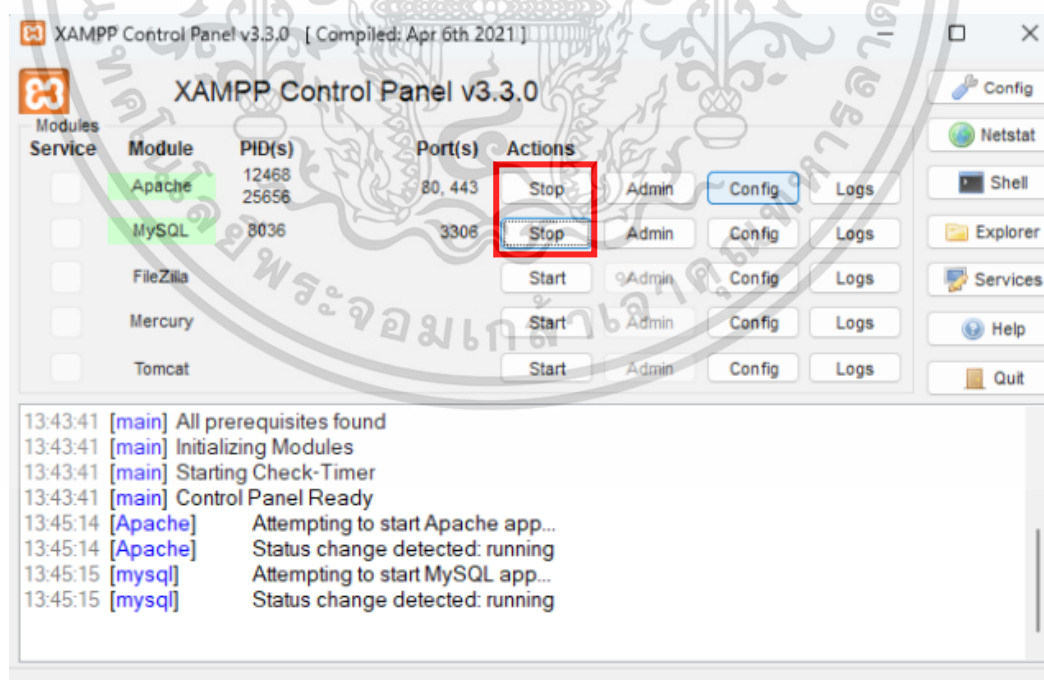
XAMPP Control Panel v3.3.0 [ Compiled: Apr 6th 2021 ]

XAMPP Control Panel v3.3.0

Modules

| Service | Module | PID(s) | Port(s) | Actions | | | |
|---|---|---|---|---|---|---|---|
| | Apache | 12468 25656 | 80, 443 | Stop | Admin | Config | Logs |
| | MySQL | 8036 | 3306 | Stop | Admin | Config | Logs |
| | FileZilla | | | Start | Admin | Config | Logs |
| | Mercury | | | Start | Admin | Config | Logs |
| | Tomcat | | | Start | Admin | Config | Logs |

Config
Netstat
Shell
Explorer
Services
Help
Quit

13:43:41 [main] All prerequisites found
13:43:41 [main] Initializing Modules
13:43:41 [main] Starting Check-Timer
13:43:41 [main] Control Panel Ready
13:45:14 [Apache] Attempting to start Apache app...
13:45:14 [Apache] Status change detected: running
13:45:15 [mysql] Attempting to start MySQL app...
13:45:15 [mysql] Status change detected: running

พระจอมเกล้า